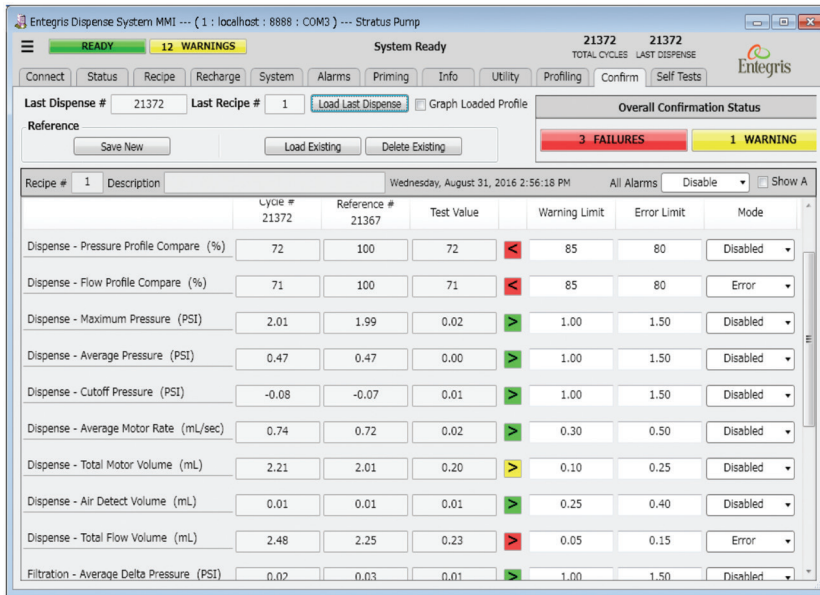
Entegris Dispense System MMI --- ( 1 : localhost : 8888 : COM3 ) --- Stratus Pump

READY
12 WARNINGS
System Ready
21372 TOTAL CYCLES
21372 LAST DISPENSE
Entegris

Connect | Status | Recipe | Recharge | System | Alarms | Priming | Info | Utility | Profiling | Confirm | Self Tests

Last Dispense # 21372
Last Recipe # 1
Load Last Dispense
Graph Loaded Profile

Overall Confirmation Status
3 FAILURES
1 WARNING

Reference
Save New
Load Existing
Delete Existing

Recipe # 1 Description
Wednesday, August 31, 2016 2:56:18 PM
All Alarms Disable
Show A

| | Cycle # 21372 | Reference # 21367 | Test Value | | Warning Limit | Error Limit | Mode |
|---|---|---|---|---|---|---|---|
| Dispense - Pressure Profile Compare (%) | 72 | 100 | 72 | < | 85 | 80 | Disabled |
| Dispense - Flow Profile Compare (%) | 71 | 100 | 71 | < | 85 | 80 | Error |
| Dispense - Maximum Pressure (PSI) | 2.01 | 1.99 | 0.02 | > | 1.00 | 1.50 | Disabled |
| Dispense - Average Pressure (PSI) | 0.47 | 0.47 | 0.00 | > | 1.00 | 1.50 | Disabled |
| Dispense - Cutoff Pressure (PSI) | -0.08 | -0.07 | 0.01 | > | 1.00 | 1.50 | Disabled |
| Dispense - Average Motor Rate (mL/sec) | 0.74 | 0.72 | 0.02 | > | 0.30 | 0.50 | Disabled |
| Dispense - Total Motor Volume (mL) | 2.21 | 2.01 | 0.20 | > | 0.10 | 0.25 | Disabled |
| Dispense - Air Detect Volume (mL) | 0.01 | 0.01 | 0.01 | > | 0.25 | 0.40 | Disabled |
| Dispense - Total Flow Volume (mL) | 2.48 | 2.25 | 0.23 | > | 0.05 | 0.15 | Error |
| Filtration - Average Delta Pressure (PSI) | 0.02 | 0.03 | 0.01 | > | 1.00 | 1.50 | Disabled |